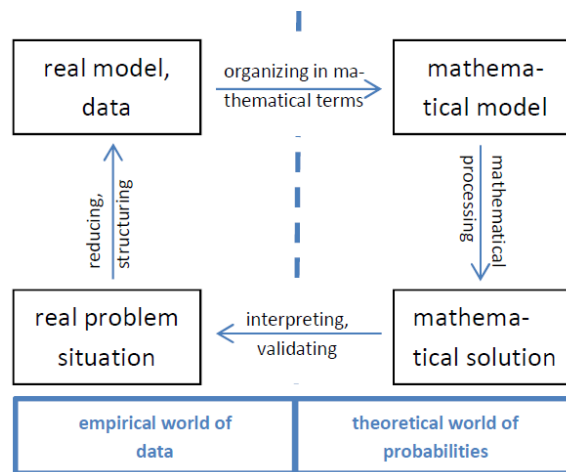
real model, data

organizing in mathematical terms

mathematical model

mathematical processing

reducing, structuring

real problem situation

interpreting, validating

mathematical solution

empirical world of data

theoretical world of probabilities